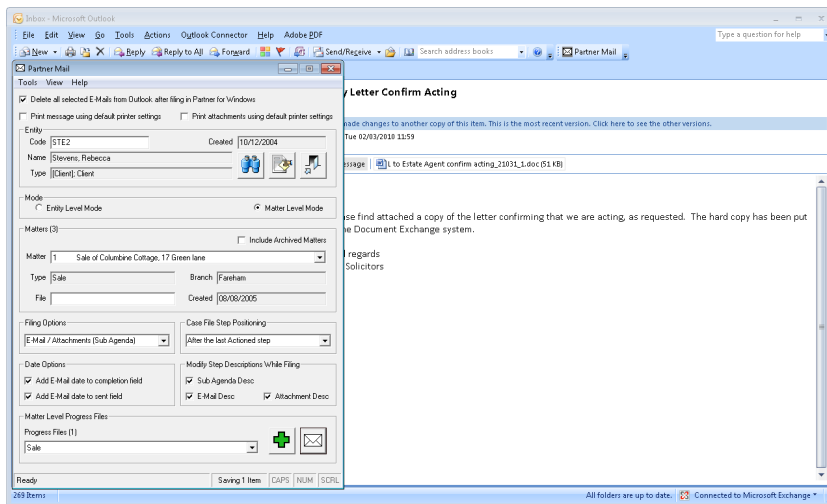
Inbox - Microsoft Outlook

File Edit View Go Tools Actions Outlook Connector Help Adobe PDF

Type a question for help

New Reply Reply to All Forward Send/Receive Search address books Partner Mail

Partner Mail

Tools View Help

Delete all selected E-Mails from Outlook after filing in Partner for Windows

Print message using default printer settings Print attachments using default printer settings

Entity

Code STE2 Created 10/12/2004

Name Stevens, Rebecca

Type [Client]: Client

Mode

Entity Level Mode Matter Level Mode

Matters (3)

Include Archived Matters

Matter 1 Sale of Columbine Cottage, 17 Green lane

Type Sale Branch Fareham

File Created 08/08/2005

Filing Options

E-Mail / Attachments (Sub Agenda)

Case File Step Positioning

After the last Actioned step

Date Options

Add E-Mail date to completion field

Add E-Mail date to sent field

Modify Step Descriptions While Filing

Sub Agenda Desc

E-Mail Desc Attachment Desc

Matter Level Progress Files

Progress Files (1)

Sale

Ready Saving 1 Item CAPS NUM SCRL

y Letter Confirm Acting

made changes to another copy of this item. This is the most recent version. Click here to see the other versions.

Tue 02/03/2010 11:59

essage L to Estate Agent confirm acting_21031_1.doc (51 KB)

se find attached a copy of the letter confirming that we are acting, as requested. The hard copy has been put he Document Exchange system.

l regards

Solicitors

269 Items

All folders are up to date. Connected to Microsoft Exchange